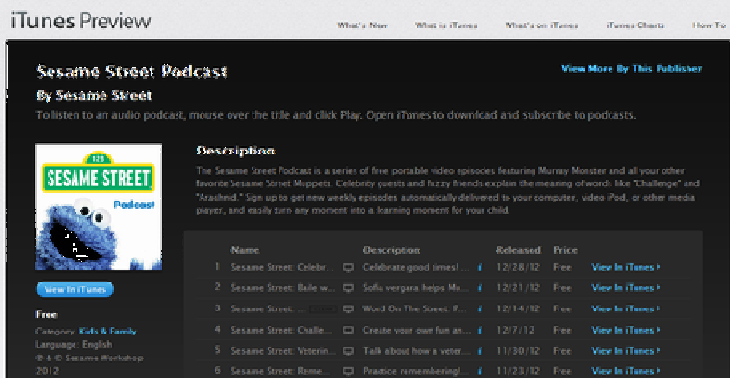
iTunes Preview

What's New What is iTunes What's on iTunes iTunes Charts How To

Sesame Street Podcast

View More By This Publisher

By Sesame Street

To listen to an audio podcast, mouse over the title and click Play. Open iTunes to download and subscribe to podcasts.

123 SESAME STREET Podcast

Description

The Sesame Street Podcast is a series of free portable video episodes featuring Murray Monster and all your other favorite Sesame Street Muppets. Celebrity guests and fuzzy friends explain the meaning of words like "Challenge" and "Arachnid." Sign up to get new weekly episodes automatically delivered to your computer, video iPod, or other media player, and easily turn any moment into a learning moment for your child.

View In iTunes

Free

Category: Kids & Family

Language: English

® & © Sesame Workshop

2012

| | Name | | Description | | Released | Price | |
|---|---|---|---|---|---|---|---|
| 1 | Sesame Street: Celebr... | | Celebrate good times!... | i | 12/28/12 | Free | View In iTunes ▸ |
| 2 | Sesame Street: Belle w... | | Sofia vergara helps Mu... | i | 12/21/12 | Free | View In iTunes ▸ |
| 3 | Sesame Street: ... | | Word On The Street: R... | i | 12/14/12 | Free | View In iTunes ▸ |
| 4 | Sesame Street: Challe... | | Create your own fun an... | i | 12/7/12 | Free | View In iTunes ▸ |
| 5 | Sesame Street: Veterin... | | Talk about how a veter... | i | 11/30/12 | Free | View In iTunes ▸ |
| 6 | Sesame Street: Reme... | | Practice remembering!... | i | 11/23/12 | Free | View In iTunes ▸ |